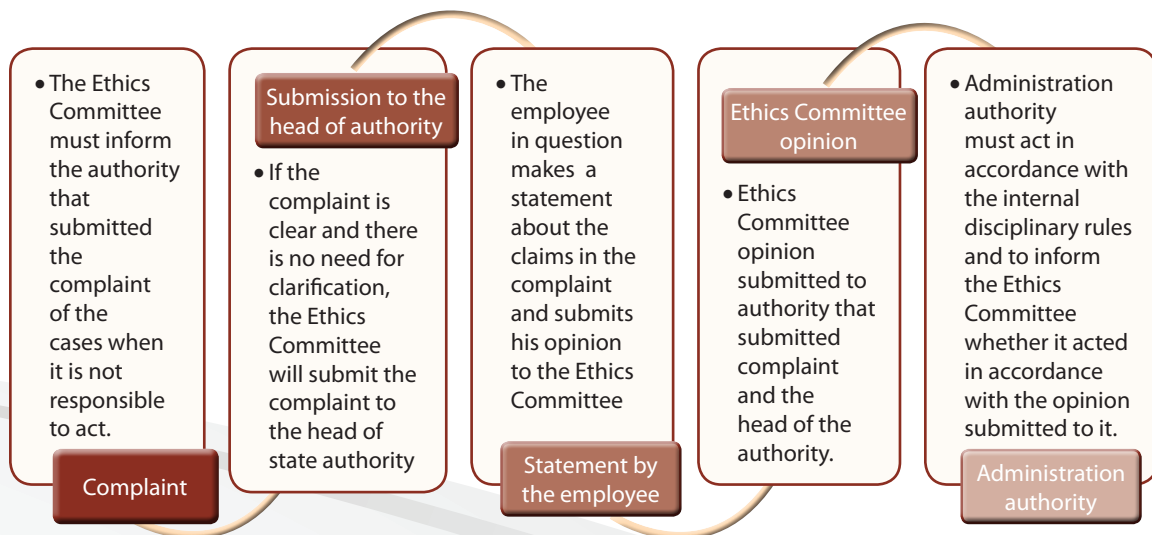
• The Ethics Committee must inform the authority that submitted the complaint of the cases when it is not responsible to act.

Complaint

Submission to the head of authority

• If the complaint is clear and there is no need for clarification, the Ethics Committee will submit the complaint to the head of state authority

• The employee in question makes a statement about the claims in the complaint and submits his opinion to the Ethics Committee

Statement by the employee

Ethics Committee opinion

• Ethics Committee opinion submitted to authority that submitted complaint and the head of the authority.

• Administration authority must act in accordance with the internal disciplinary rules and to inform the Ethics Committee whether it acted in accordance with the opinion submitted to it.

Administration authority